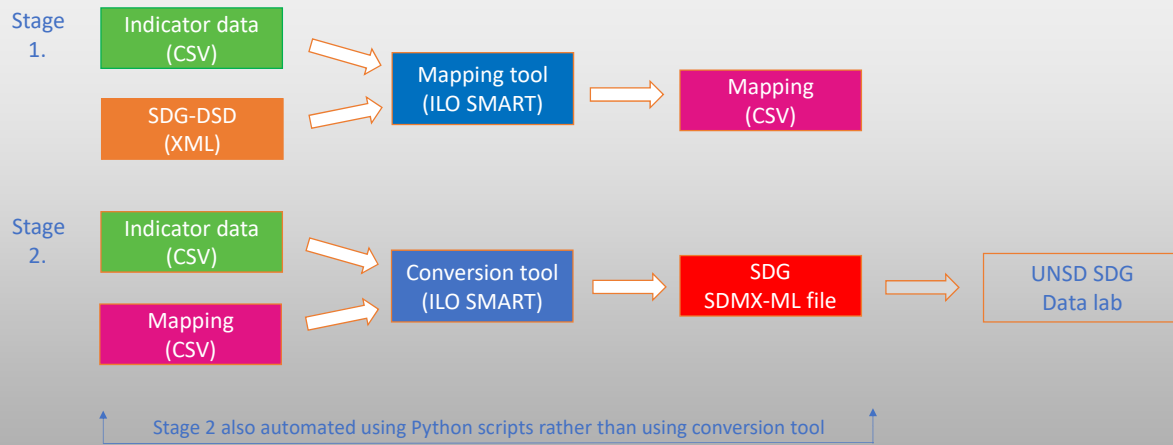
Stage 1.

Indicator data (CSV)

SDG-DSD (XML)

Mapping tool (ILO SMART)

Mapping (CSV)

Stage 2.

Indicator data (CSV)

Mapping (CSV)

Conversion tool (ILO SMART)

SDG SDMX-ML file

UNSD SDG Data lab

Stage 2 also automated using Python scripts rather than using conversion tool